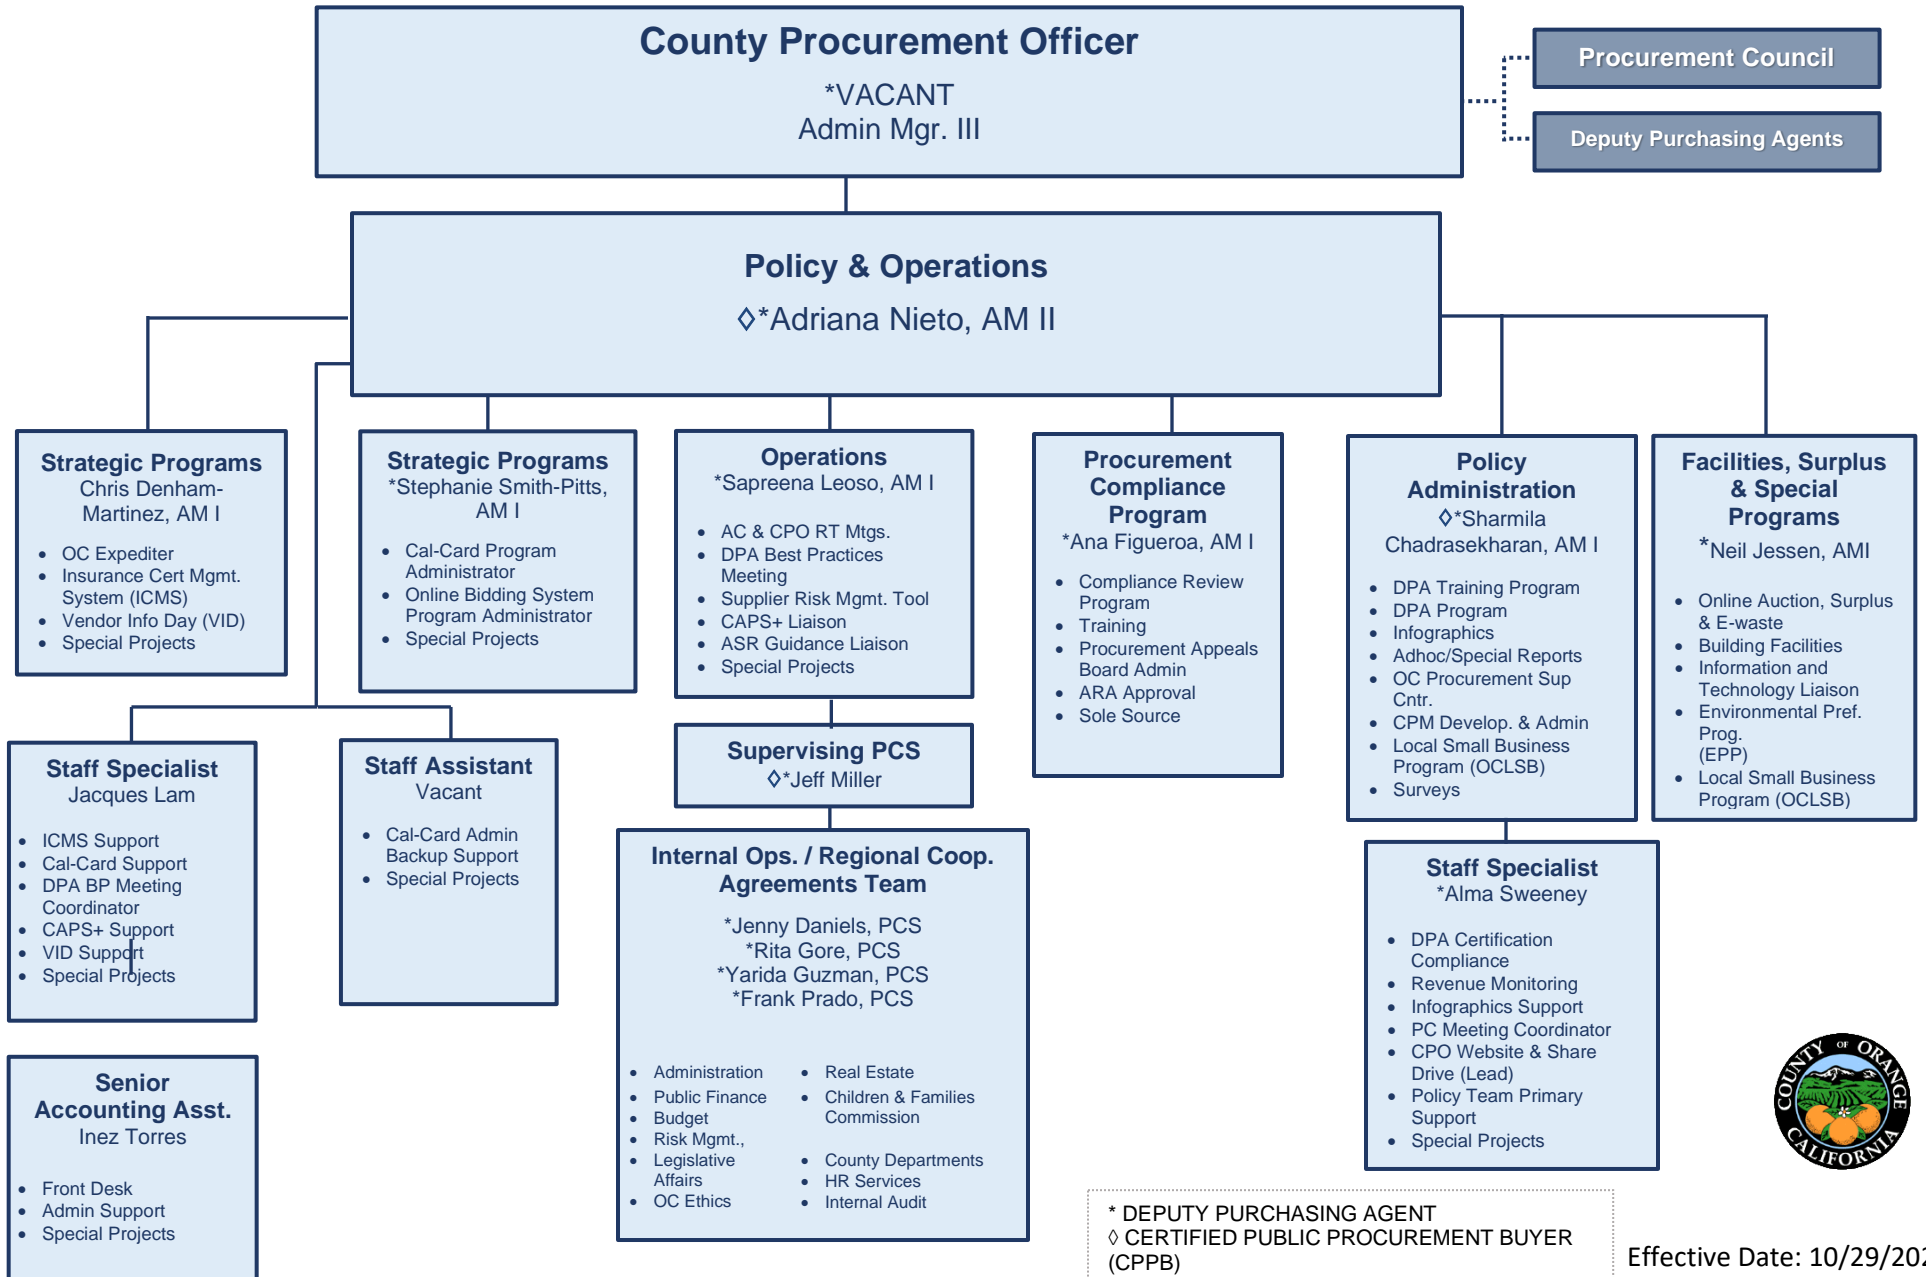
County Procurement Officer
*VACANT
Admin Mgr. III

Procurement Council

Deputy Purchasing Agents

Policy & Operations
◊*Adriana Nieto, AM II

Strategic Programs
Chris Denham-Martinez, AM I

- OC Expediter
- Insurance Cert Mgmt. System (ICMS)
- Vendor Info Day (VID)
- Special Projects

Strategic Programs
*Stephanie Smith-Pitts, AM I

- Cal-Card Program Administrator
- Online Bidding System Program Administrator
- Special Projects

Operations
*Sapreena Leoso, AM I

- AC & CPO RT Mtgs.
- DPA Best Practices Meeting
- Supplier Risk Mgmt. Tool
- CAPS+ Liaison
- ASR Guidance Liaison
- Special Projects

Procurement Compliance Program
*Ana Figueroa, AM I

- Compliance Review Program
- Training
- Procurement Appeals Board Admin
- ARA Approval
- Sole Source

Policy Administration
◊*Sharmila Chadrasekharan, AM I

- DPA Training Program
- DPA Program
- Infographics
- Adhoc/Special Reports
- OC Procurement Sup Cntr.
- CPM Develop. & Admin
- Local Small Business Program (OCLSB)
- Surveys

Facilities, Surplus & Special Programs
*Neil Jessen, AMI

- Online Auction, Surplus & E-waste
- Building Facilities
- Information and Technology Liaison
- Environmental Pref. Prog. (EPP)
- Local Small Business Program (OCLSB)

Staff Specialist
Jacques Lam

- ICMS Support
- Cal-Card Support
- DPA BP Meeting Coordinator
- CAPS+ Support
- VID Support
- Special Projects

Staff Assistant
Vacant

- Cal-Card Admin Backup Support
- Special Projects

Supervising PCS
◊*Jeff Miller

Internal Ops. / Regional Coop. Agreements Team

*Jenny Daniels, PCS
*Rita Gore, PCS
*Yarida Guzman, PCS
*Frank Prado, PCS

- Administration
- Public Finance
- Budget
- Risk Mgmt.,
- Legislative Affairs
- OC Ethics

- Real Estate
- Children & Families Commission
- County Departments
- HR Services
- Internal Audit

Staff Specialist
*Alma Sweeney

- DPA Certification Compliance
- Revenue Monitoring
- Infographics Support
- PC Meeting Coordinator
- CPO Website & Share Drive (Lead)
- Policy Team Primary Support
- Special Projects

Senior Accounting Asst.
Inez Torres

- Front Desk
- Admin Support
- Special Projects

COUNTY OF ORANGE CALIFORNIA

* DEPUTY PURCHASING AGENT
◊ CERTIFIED PUBLIC PROCUREMENT BUYER (CPPB)

Effective Date: 10/29/20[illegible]